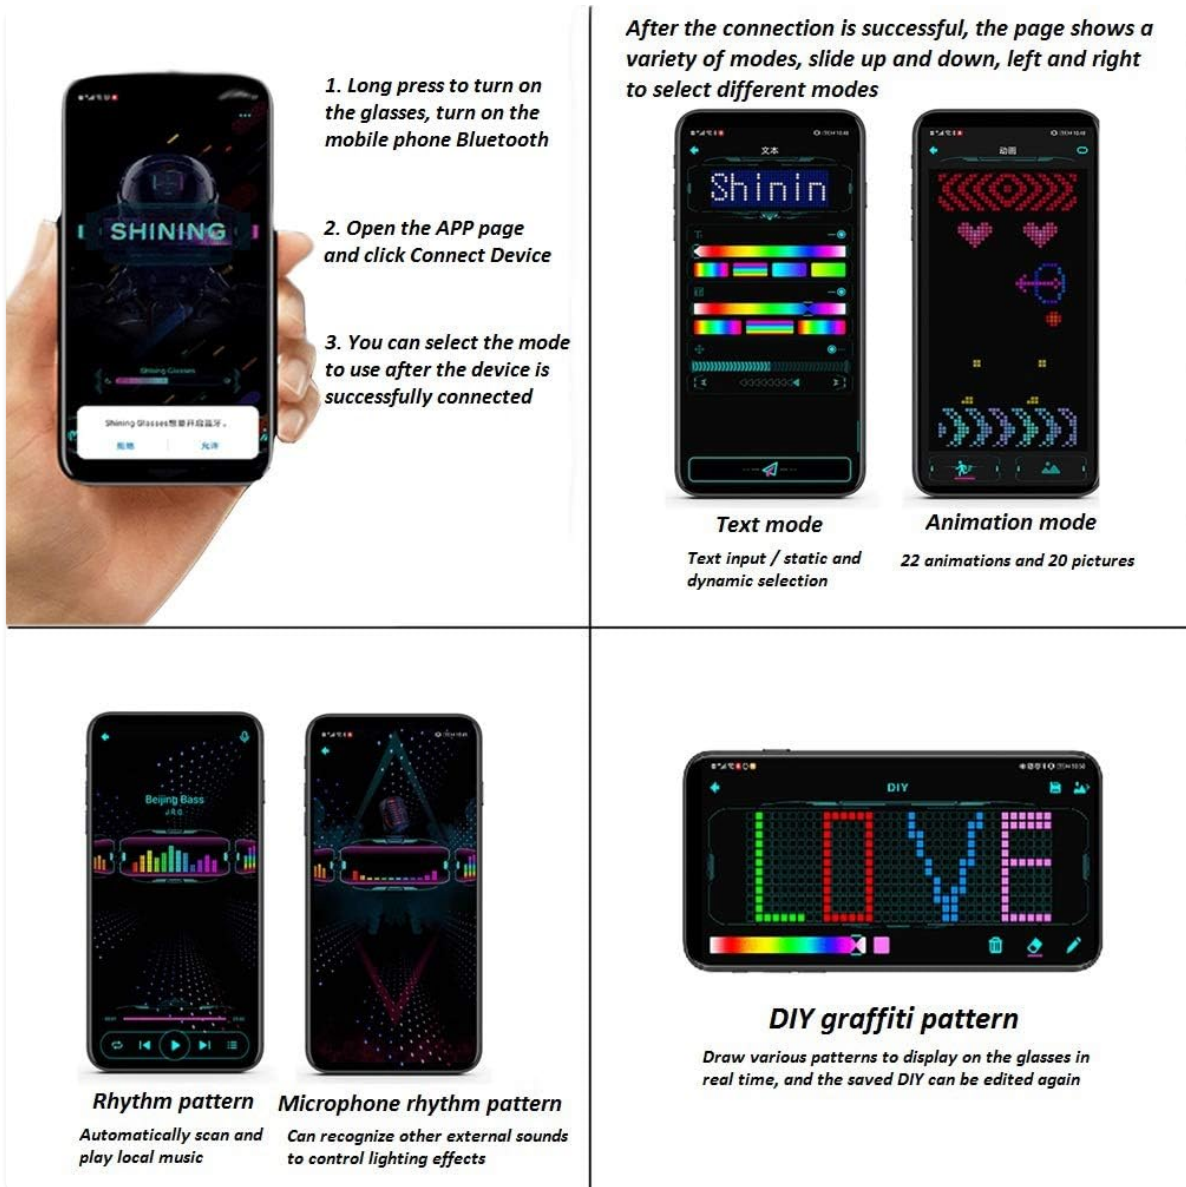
SHINING

Shining Glasses

Shining Glasses想要开启蓝牙。

拒绝 允许

1. Long press to turn on the glasses, turn on the mobile phone Bluetooth

2. Open the APP page and click Connect Device

3. You can select the mode to use after the device is successfully connected

After the connection is successful, the page shows a variety of modes, slide up and down, left and right to select different modes

文本

Shinin

动画

Text mode

Text input / static and dynamic selection

Animation mode

22 animations and 20 pictures

Beijing Bass

Rhythm pattern

Automatically scan and play local music

Microphone rhythm pattern

Can recognize other external sounds to control lighting effects

DIY

LOVE

DIY graffiti pattern

Draw various patterns to display on the glasses in real time, and the saved DIY can be edited again